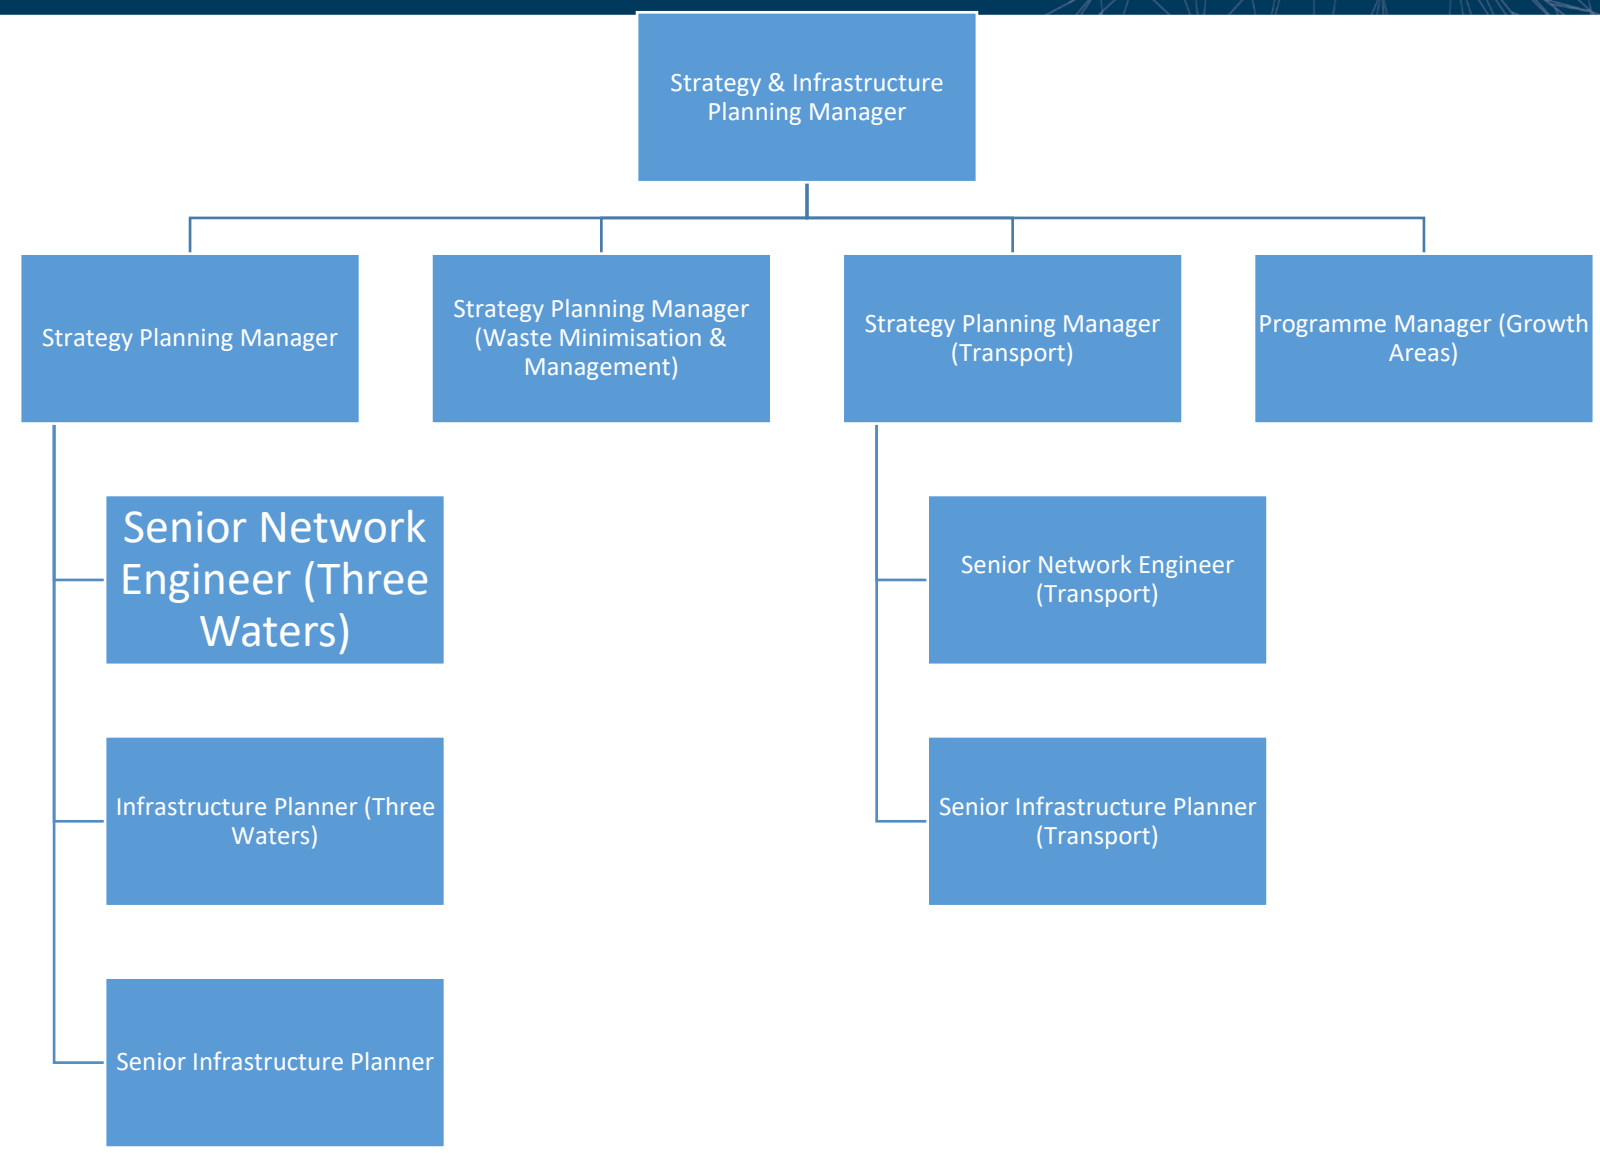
Strategy & Infrastructure Planning Manager

Strategy Planning Manager

Strategy Planning Manager (Waste Minimisation & Management)

Strategy Planning Manager (Transport)

Programme Manager (Growth Areas)

Senior Network Engineer (Three Waters)

Infrastructure Planner (Three Waters)

Senior Infrastructure Planner

Senior Network Engineer (Transport)

Senior Infrastructure Planner (Transport)